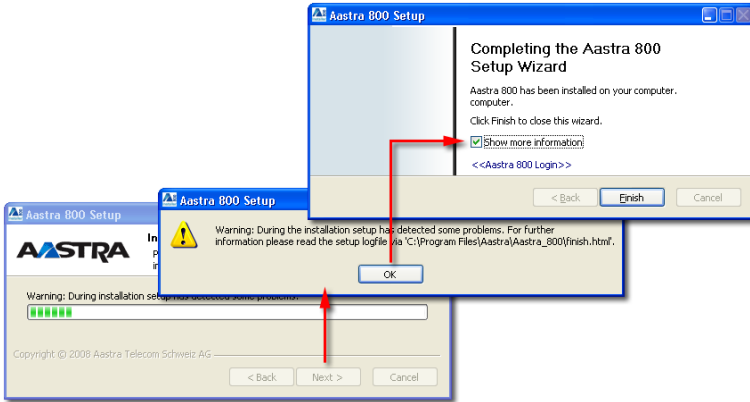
Aastra 800 Setup

Completing the Aastra 800 Setup Wizard

Aastra 800 has been installed on your computer. computer.

Click Finish to close this wizard.

Show more information

<<Aastra 800 Login>>

< Back | Finish | Cancel

Aastra 800 Setup

Warning: During the installation setup has detected some problems. For further information please read the setup logfile via 'C:\Program Files\Aastra\Aastra_800\finish.html'.

OK

Aastra 800 Setup

AASTRA

In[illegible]

P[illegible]

i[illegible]

Warning: During installation setup has detected some problems.

Copyright © 2008 Aastra Telecom Schweiz AG

< Back | Next > | Cancel